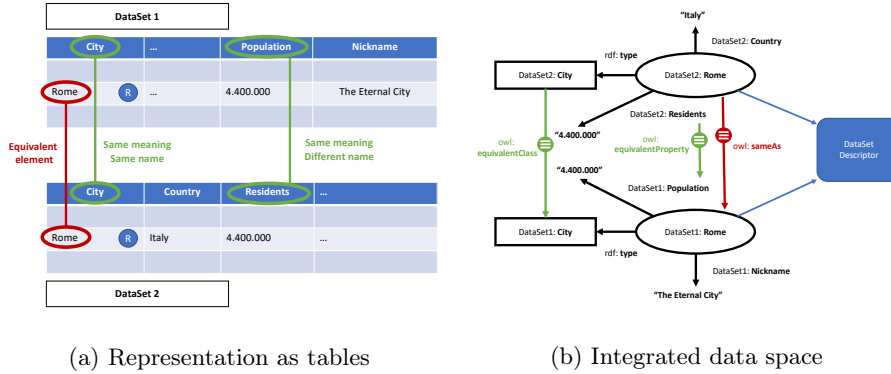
DataSet 1

| City | ... | Population | Nickname |
|---|---|---|---|
| | | | |
| Rome | R ... | 4.400.000 | The Eternal City |
| | | | |

Equivalent element

Same meaning
Same name

Same meaning
Different name

| City | Country | Residents | ... |
|---|---|---|---|
| | | | |
| Rome | R Italy | 4.400.000 | ... |
| | | | |

DataSet 2

"Italy"

DataSet2: Country

rdf: type

DataSet2: City

DataSet2: Rome

DataSet2: Residents

"4.400.000"

owl: equivalentClass

owl: equivalentProperty

owl: sameAs

DataSet Descriptor

"4.400.000"

DataSet1: Population

DataSet1: City

DataSet1: Rome

rdf: type

DataSet1: Nickname

"The Eternal City"

(a) Representation as tables

(b) Integrated data space